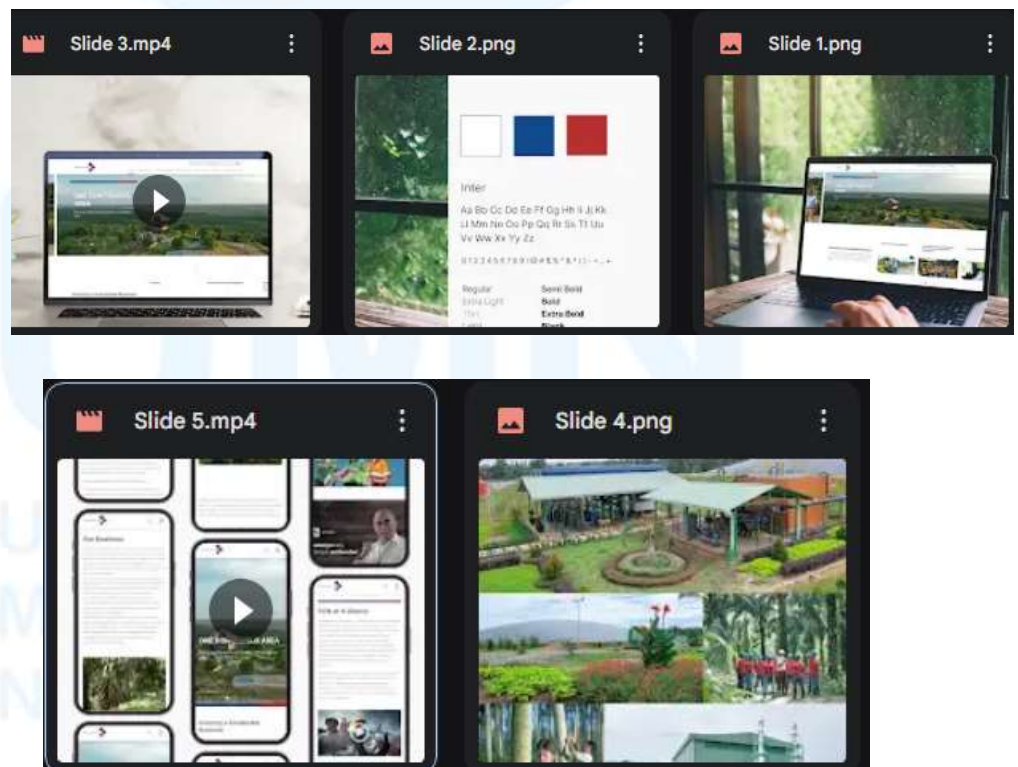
Slide 3.mp4

Slide 2.png

Inter

Aa Bb Cc Dd Ee Ff Gg Hh Ii Jj Kk Ll Mm Nn Oo Pp Qq Rr Ss Tt Uu Vv Ww Xx Yy Zz

0 1 2 3 4 5 6 7 8 9 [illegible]

Regular
Extra Light
Thin
Light

Semi Bold
Bold
Extra Bold
Black

Slide 1.png

Slide 5.mp4

Our Business

Slide 4.png